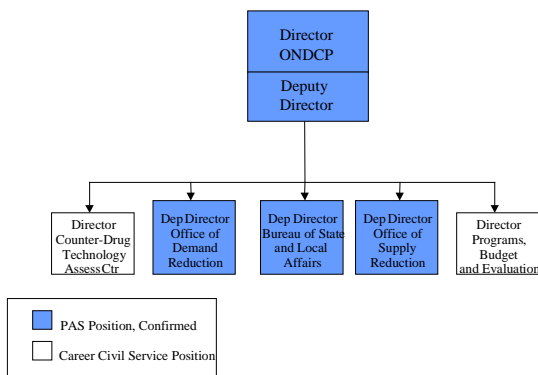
Director ONDCP

Deputy Director

Director Counter-Drug Technology Assess Ctr

Dep Director Office of Demand Reduction

Dep Director Bureau of State and Local Affairs

Dep Director Office of Supply Reduction

Director Programs, Budget and Evaluation

PAS Position, Confirmed

Career Civil Service Position